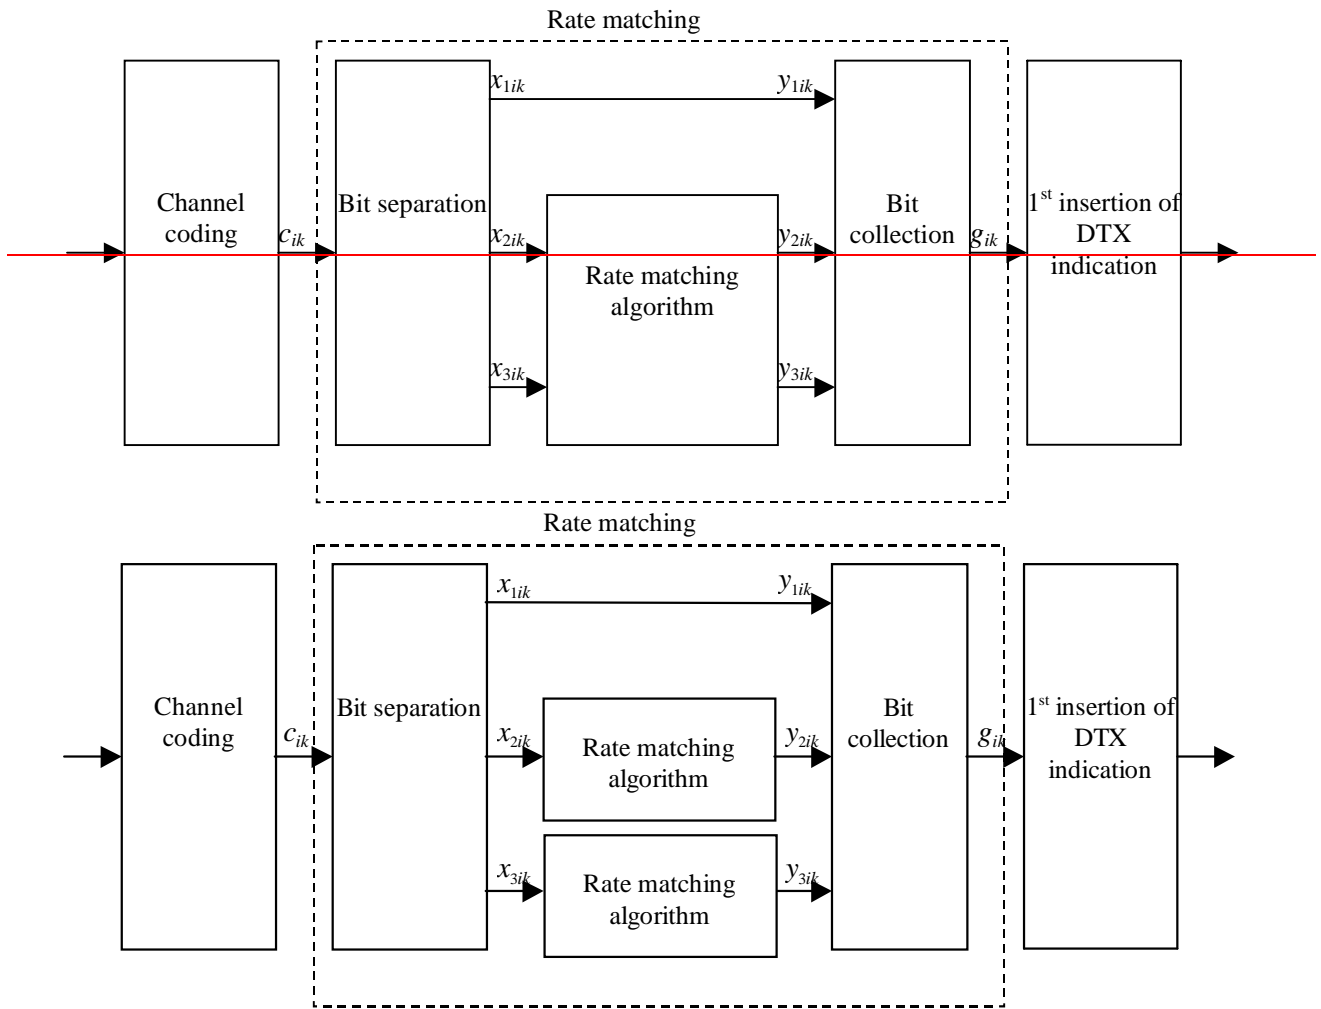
Rate matching

Channel coding

$c_{ik}$

Bit separation

$x_{1ik}$

$y_{1ik}$

$x_{2ik}$

$y_{2ik}$

Rate matching algorithm

$x_{3ik}$

$y_{3ik}$

Bit collection

$g_{ik}$

1$^{st}$ insertion of DTX indication

Rate matching

Channel coding

$c_{ik}$

Bit separation

$x_{1ik}$

$y_{1ik}$

$x_{2ik}$

Rate matching algorithm

$y_{2ik}$

$x_{3ik}$

Rate matching algorithm

$y_{3ik}$

Bit collection

$g_{ik}$

1$^{st}$ insertion of DTX indication